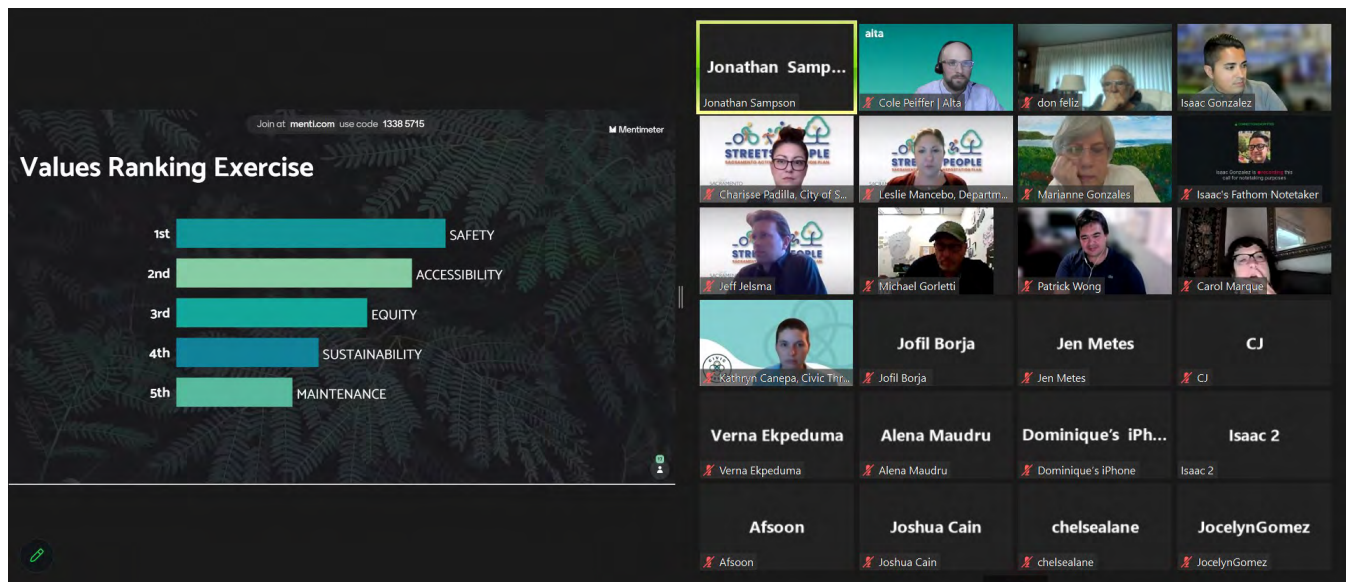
Join at menti.com use code 1338 5715

Mentimeter

Values Ranking Exercise

1st SAFETY
2nd ACCESSIBILITY
3rd EQUITY
4th SUSTAINABILITY
5th MAINTENANCE

Jonathan Samp...
Jonathan Sampson

alta
Cole Peiffer | Alta

don feliz

Isaac Gonzalez

STREETS PEOPLE
Charisse Padilla, City of S...

STREETS PEOPLE
Leslie Mancebo, Departm...

Marianne Gonzales

Isaac Gonzalez is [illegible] this call for notetaking purposes
Isaac's Fathom Notetaker

STREETS PEOPLE
Jeff Jelsma

Michael Gorletti

Patrick Wong

Carol Marque

Kathryn Canepa, Civic Thr...

Jofil Borja
Jofil Borja

Jen Metes
Jen Metes

CJ
CJ

Verna Ekpeduma
Verna Ekpeduma

Alena Maudru
Alena Maudru

Dominique's iPh...
Dominique's iPhone

Isaac 2
Isaac 2

Afsoon
Afsoon

Joshua Cain
Joshua Cain

chelsealane
chelsealane

JocelynGomez
JocelynGomez